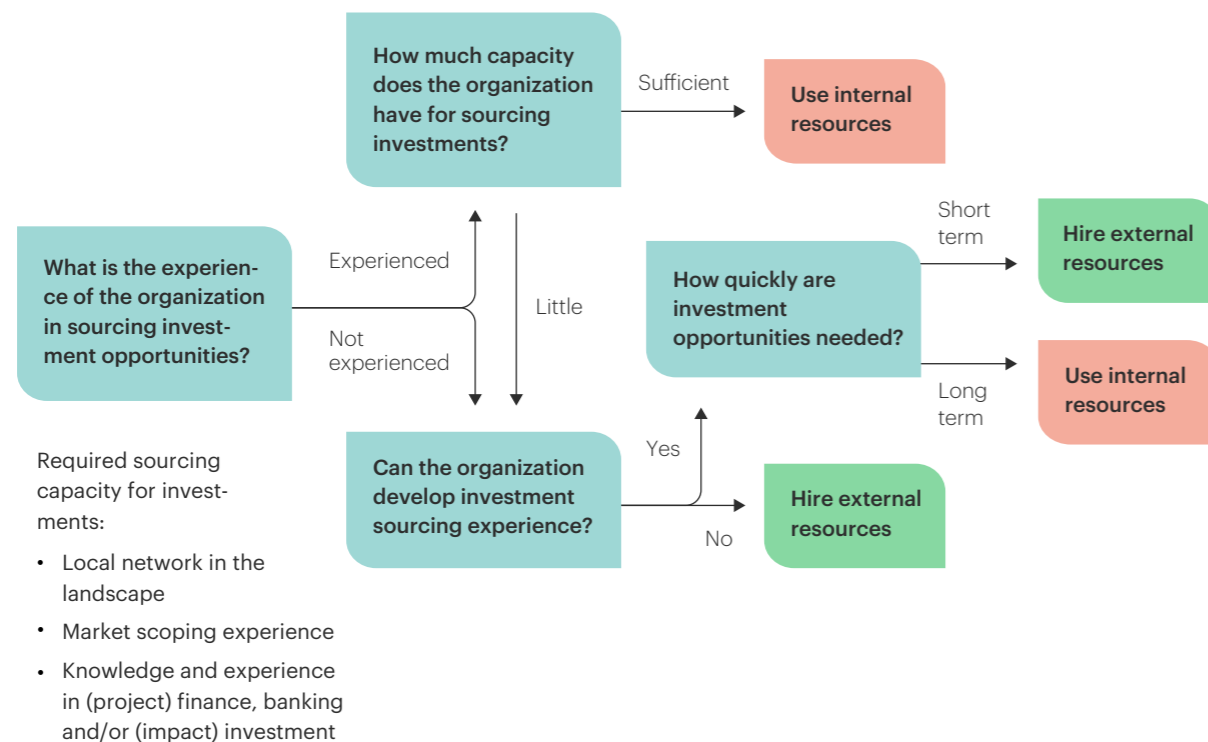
What is the experience of the organization in sourcing investment opportunities?

Experienced

Not experienced

How much capacity does the organization have for sourcing investments?

Sufficient

Use internal resources

Little

Can the organization develop investment sourcing experience?

Yes

No

Hire external resources

How quickly are investment opportunities needed?

Short term

Hire external resources

Long term

Use internal resources

Required sourcing capacity for investments:

- Local network in the landscape
- Market scoping experience
- Knowledge and experience in (project) finance, banking and/or (impact) investment